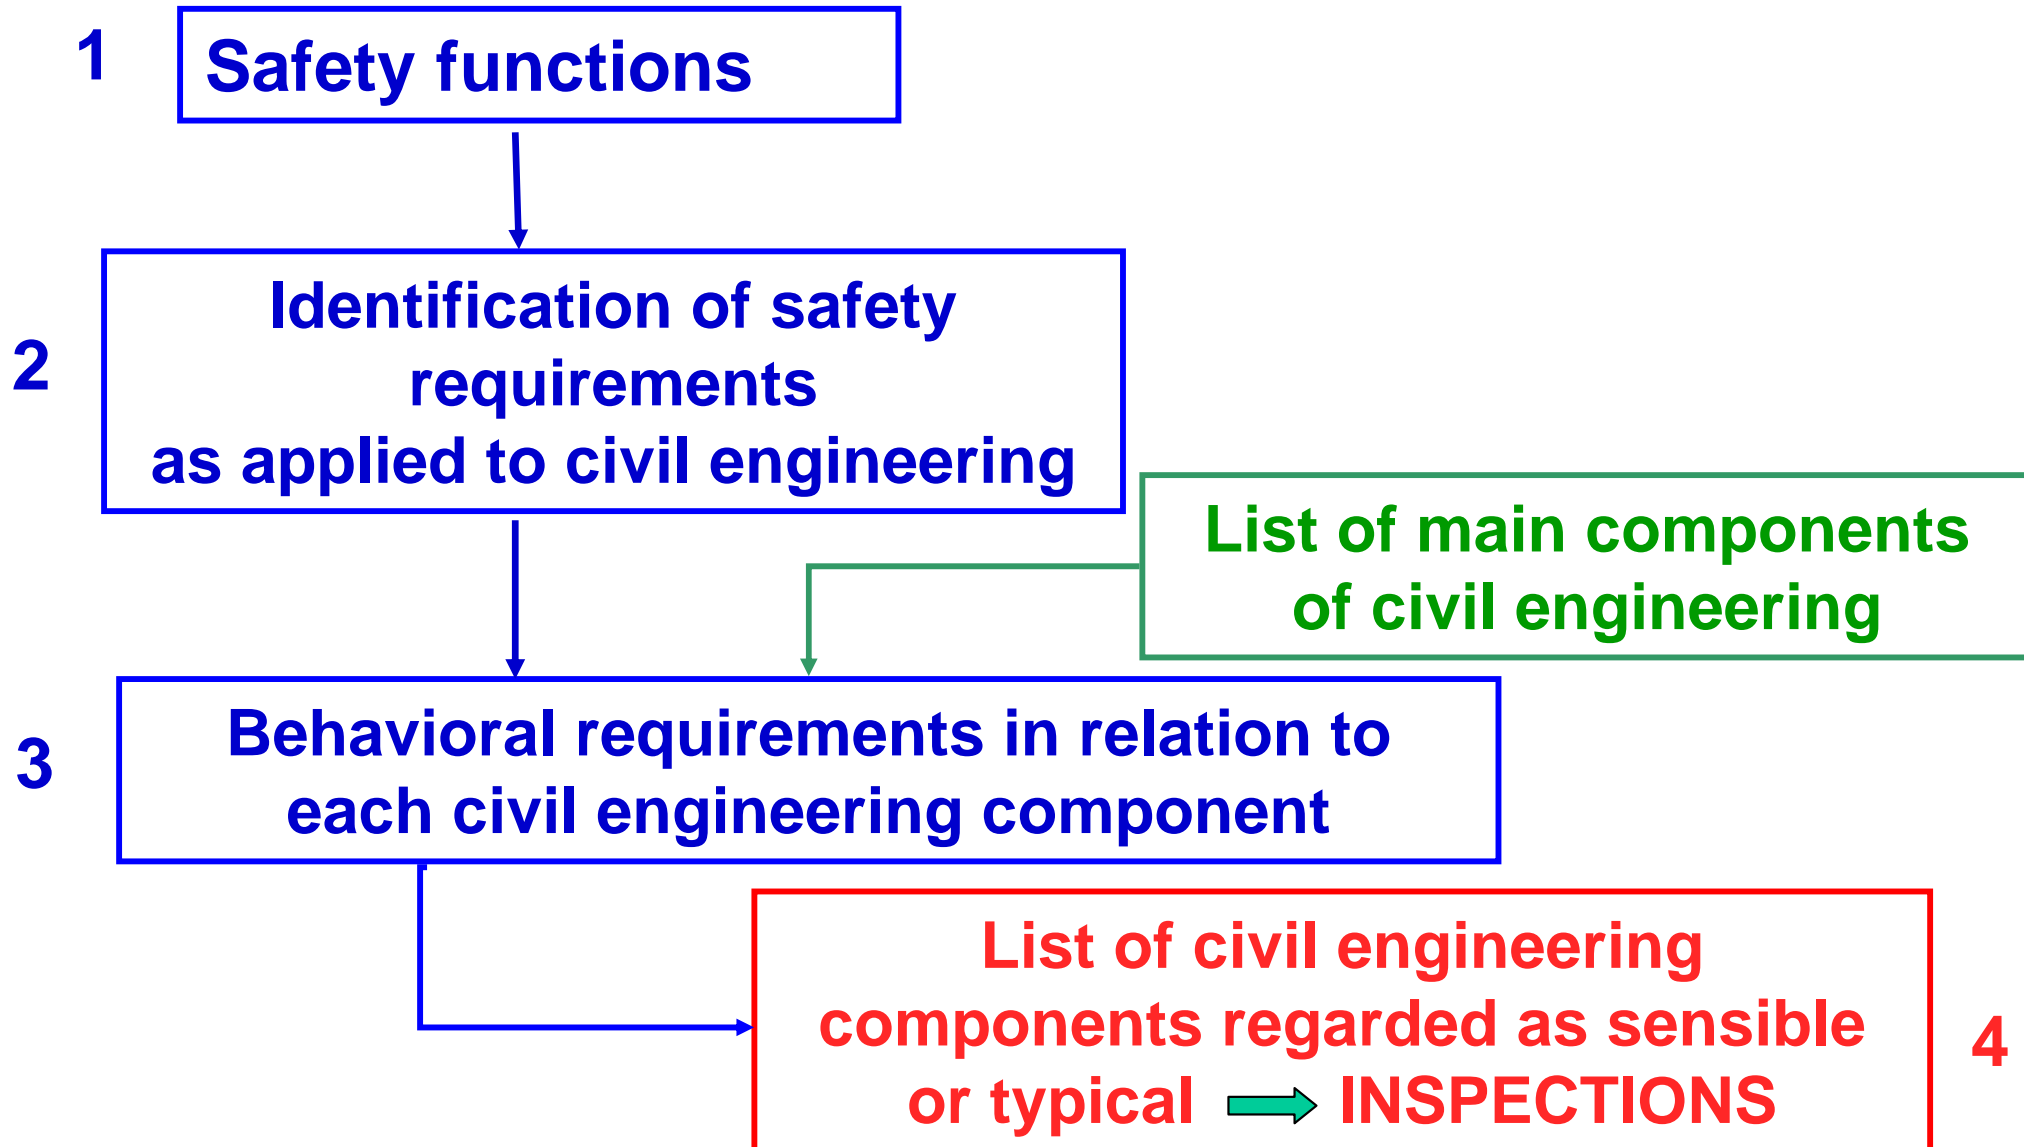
1 Safety functions

2 Identification of safety requirements as applied to civil engineering

List of main components of civil engineering

3 Behavioral requirements in relation to each civil engineering component

List of civil engineering components regarded as sensible or typical → INSPECTIONS 4